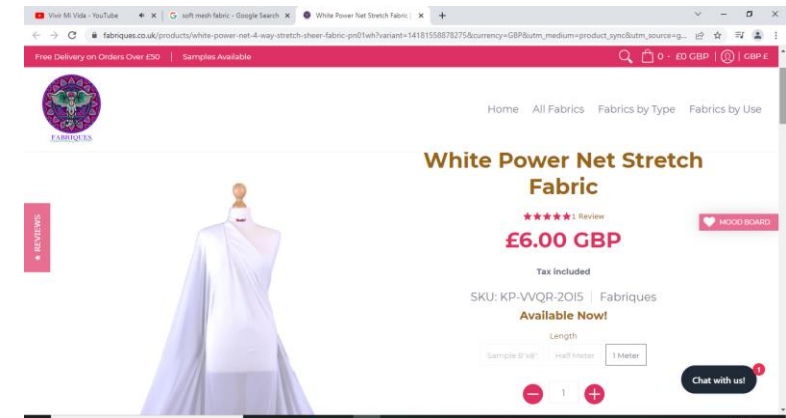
Vivir Mi Vida - YouTube × | G soft mesh fabric - Google Search × | White Power Net Stretch Fabric | × | +

fabriques.co.uk/products/white-power-net-4-way-stretch-sheer-fabric-pn01wh?variant=41181558878275&currency=GBP&utm_medium=product_sync&utm_source=g...

Free Delivery on Orders Over £50 | Samples Available

0 - £0 GBP | GBP £

FABRIQUES

Home All Fabrics Fabrics by Type Fabrics by Use

★ REVIEWS

White Power Net Stretch Fabric

★★★★★ 1 Review

£6.00 GBP

Tax included

SKU: KP-VVQR-2OI5 | Fabriques

Available Now!

Length

Sample 8"x8" | Half Meter | 1 Meter

MOOD BOARD

− 1 +

Chat with us! 1